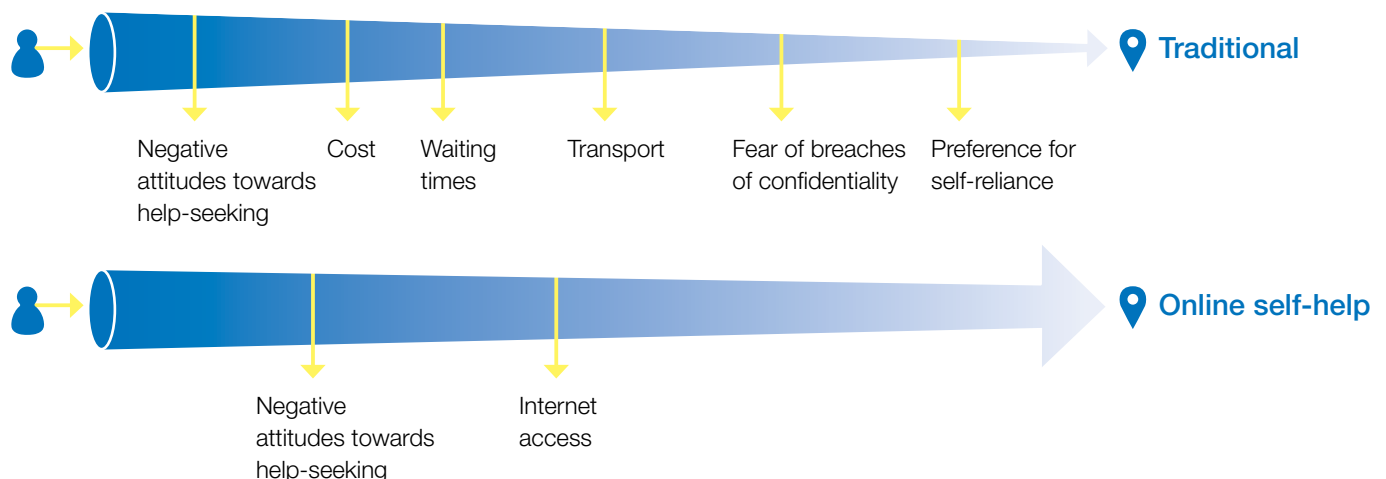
Traditional

Negative attitudes towards help-seeking

Cost

Waiting times

Transport

Fear of breaches of confidentiality

Preference for self-reliance

Online self-help

Negative attitudes towards help-seeking

Internet access